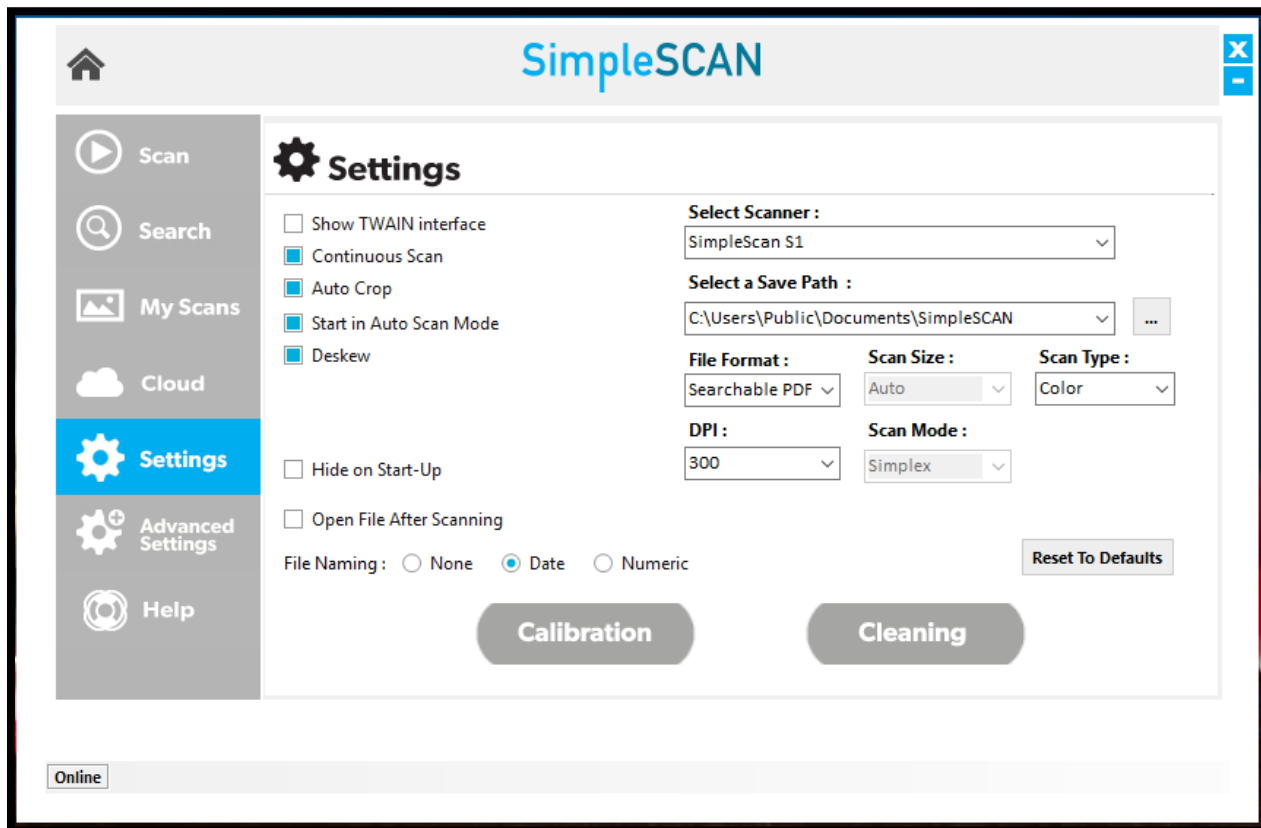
SimpleSCAN

Scan
Search
My Scans
Cloud
Settings
Advanced Settings
Help

Settings

Show TWAIN interface
Continuous Scan
Auto Crop
Start in Auto Scan Mode
Deskew

Select Scanner :
SimpleScan S1
Select a Save Path :
C:\Users\Public\Documents\SimpleSCAN
...
File Format :
Searchable PDF
Scan Size :
Auto
Scan Type :
Color
DPI :
300
Scan Mode :
Simplex

Hide on Start-Up
Open File After Scanning
File Naming : None Date Numeric
Reset To Defaults

Calibration
Cleaning

Online